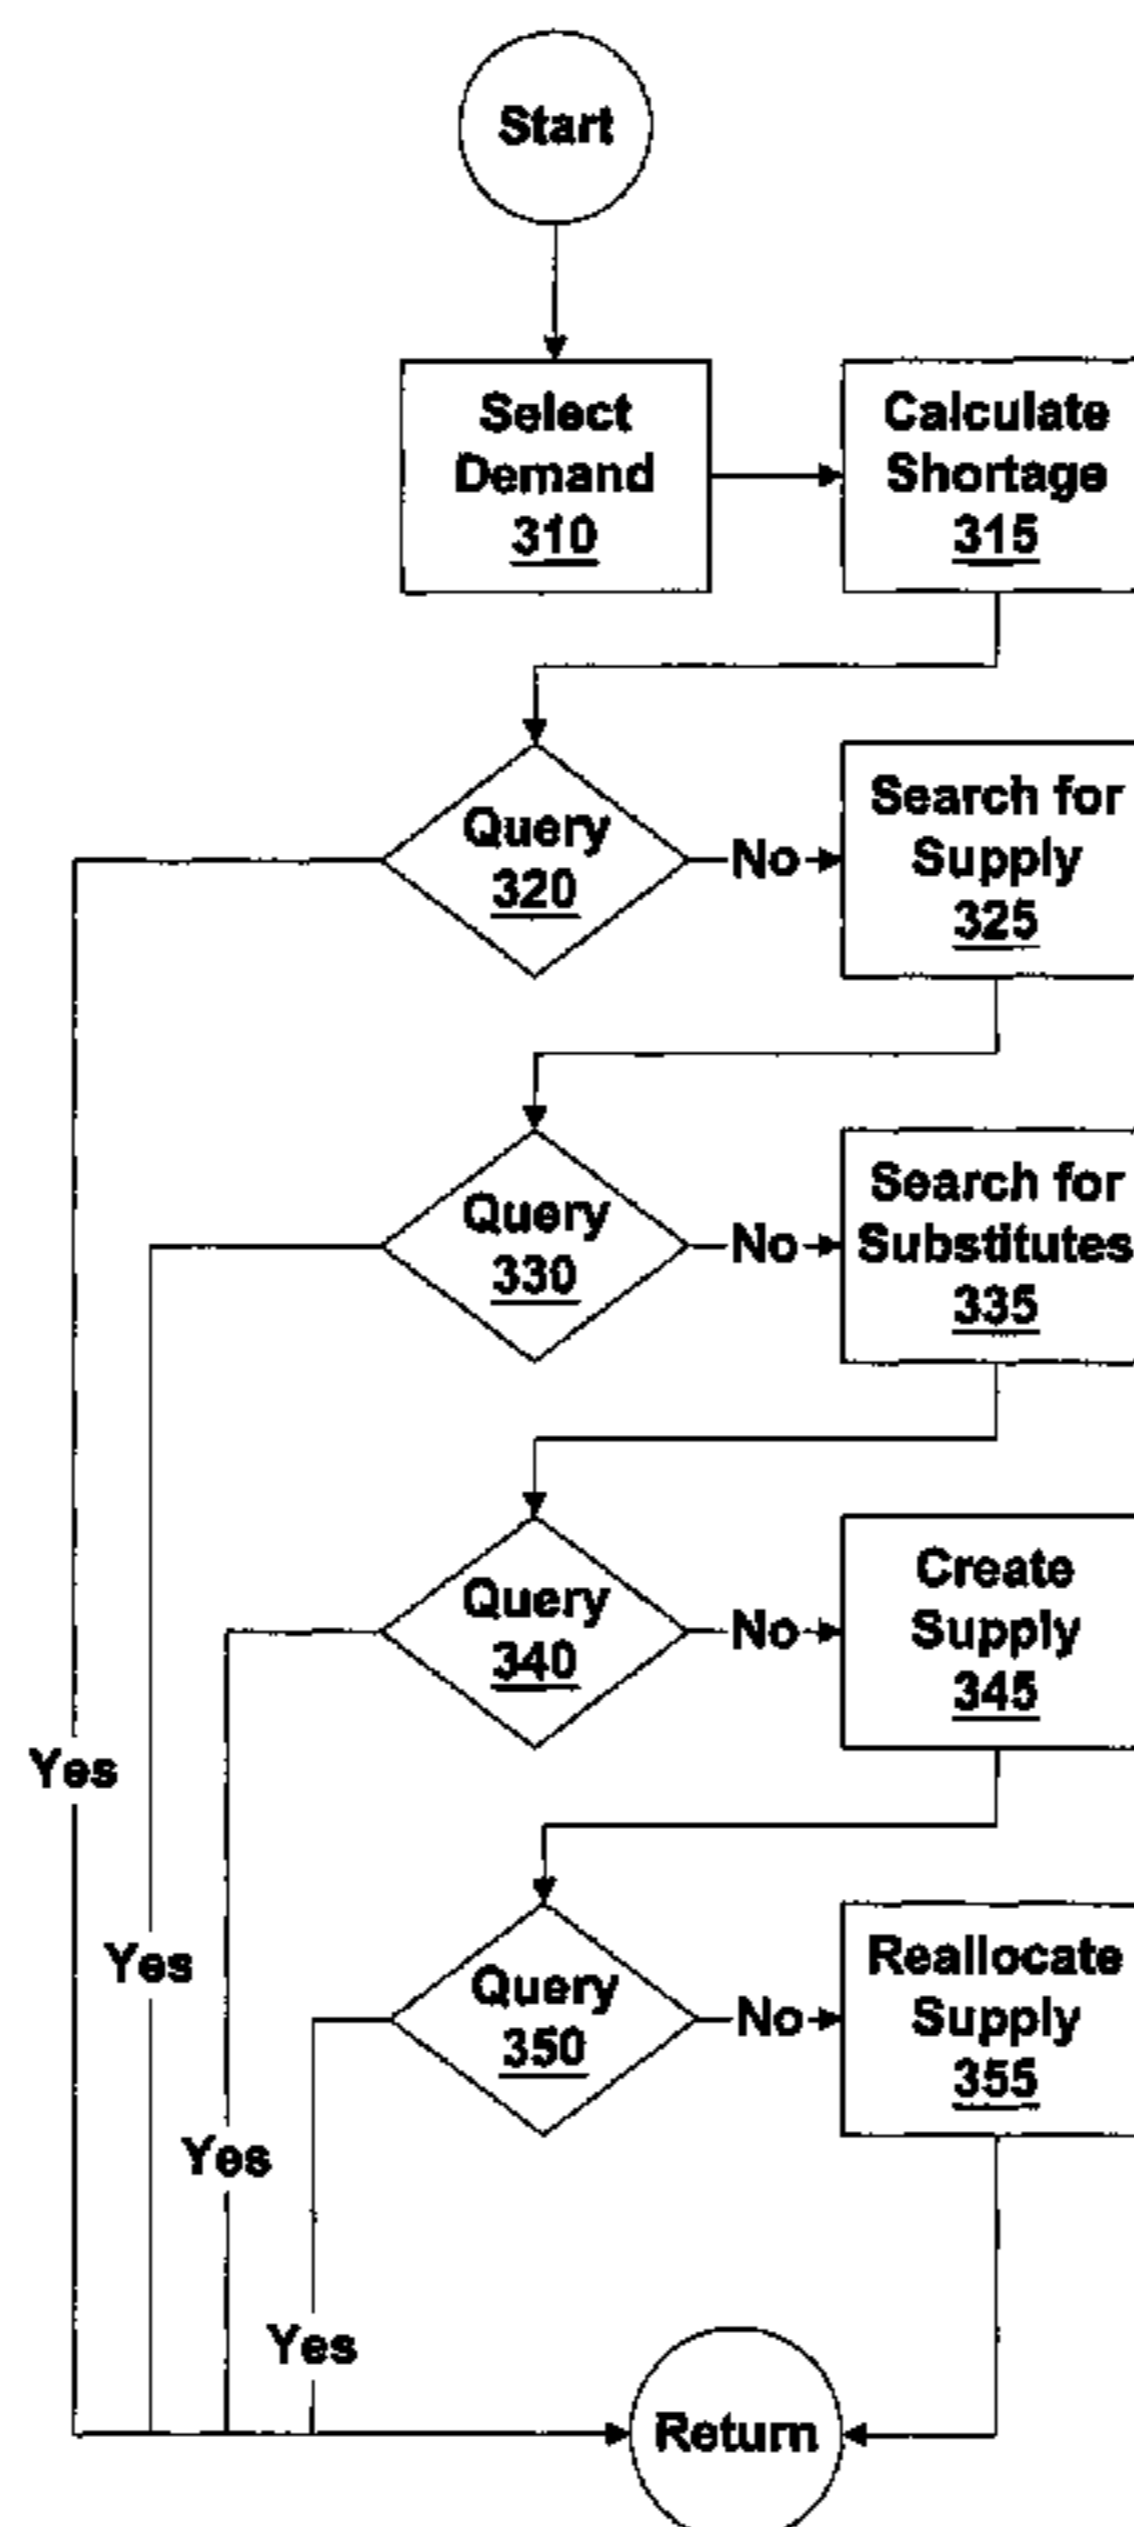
Start

Select Demand 310

Calculate Shortage 315

Query 320

No

Search for Supply 325

Query 330

No

Search for Substitutes 335

Query 340

No

Create Supply 345

Yes

Query 350

No

Reallocate Supply 355

Yes

Yes

Yes

Return